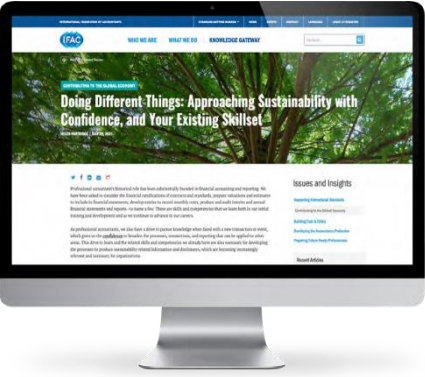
INTERNATIONAL FEDERATION OF ACCOUNTANTS

IFAC

WHO WE ARE

WHAT WE DO

KNOWLEDGE GATEWAY

CONTRIBUTING TO THE GLOBAL ECONOMY

Doing Different Things: Approaching Sustainability with Confidence, and Your Existing Skillset

Professional accountants' historical role has been substantially founded in financial accounting and reporting. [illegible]

As professional accountants, we also have a drive to pursue knowledge when faced with a new transaction or event, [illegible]

Issues and Insights

Supporting International Standards

Building Trust & Ethics

Developing the Accountancy Profession

Preparing Future-Ready Professionals

Recent Articles